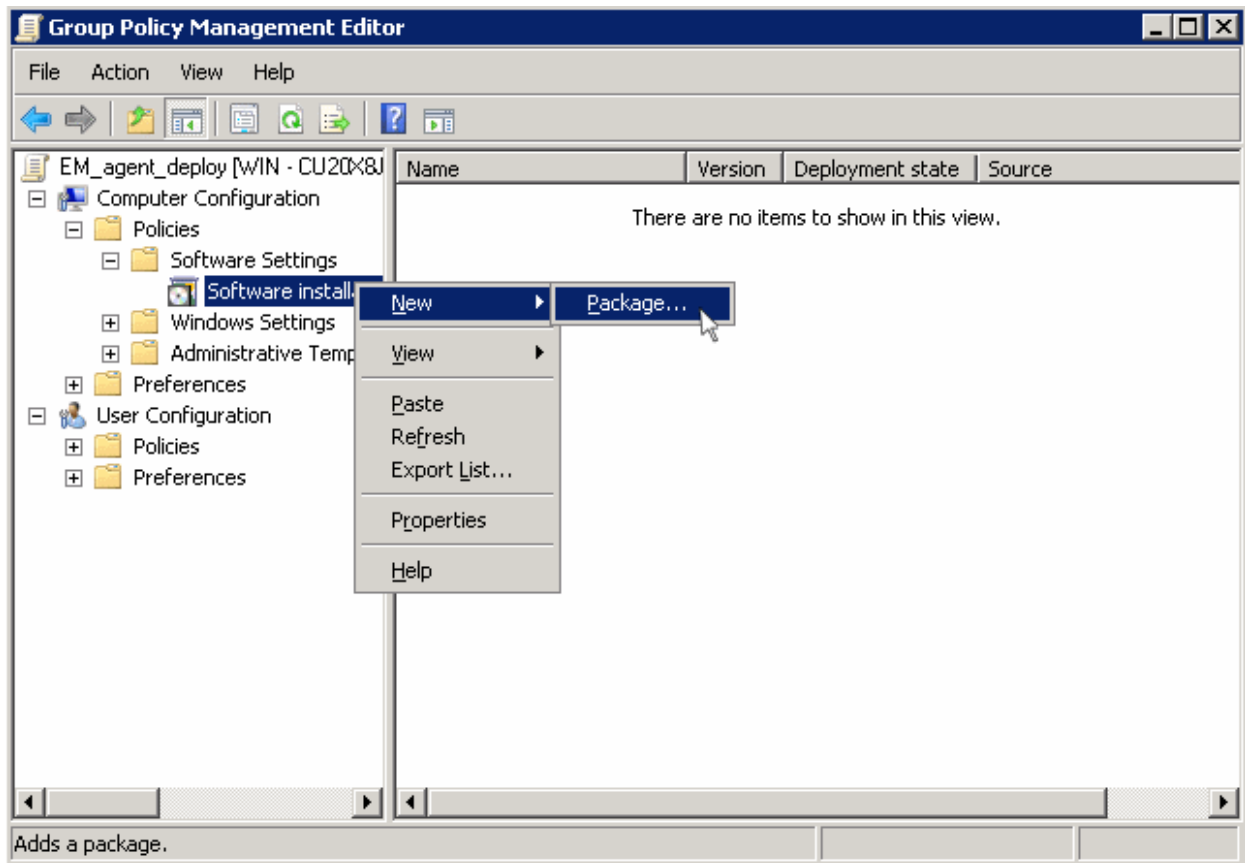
Group Policy Management Editor

File Action View Help

EM_agent_deploy [WIN - CU20X8J
Computer Configuration
Policies
Software Settings
Software install
Windows Settings
Administrative Temp
Preferences
User Configuration
Policies
Preferences

| Name | Version | Deployment state | Source |
|---|---|---|---|

There are no items to show in this view.

New
View
Paste
Refresh
Export List...
Properties
Help

Package...

Adds a package.